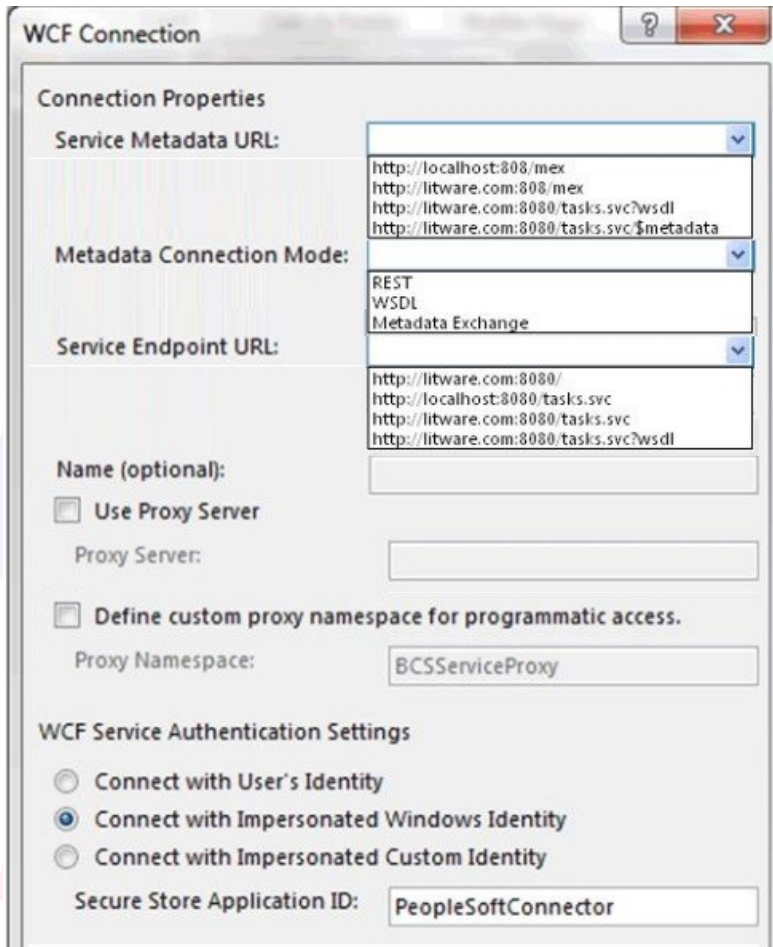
WCF Connection

?

X

Connection Properties

Service Metadata URL:

http://localhost:808/mex
http://litware.com:808/mex
http://litware.com:8080/tasks.svc?wsdl
http://litware.com:8080/tasks.svc/$metadata

Metadata Connection Mode:

REST
WSDL
Metadata Exchange

Service Endpoint URL:

http://litware.com:8080/
http://localhost:8080/tasks.svc
http://litware.com:8080/tasks.svc
http://litware.com:8080/tasks.svc?wsdl

Name (optional):

Use Proxy Server

Proxy Server:

Define custom proxy namespace for programmatic access.

Proxy Namespace: BCSServiceProxy

WCF Service Authentication Settings

Connect with User's Identity

Connect with Impersonated Windows Identity

Connect with Impersonated Custom Identity

Secure Store Application ID: PeopleSoftConnector